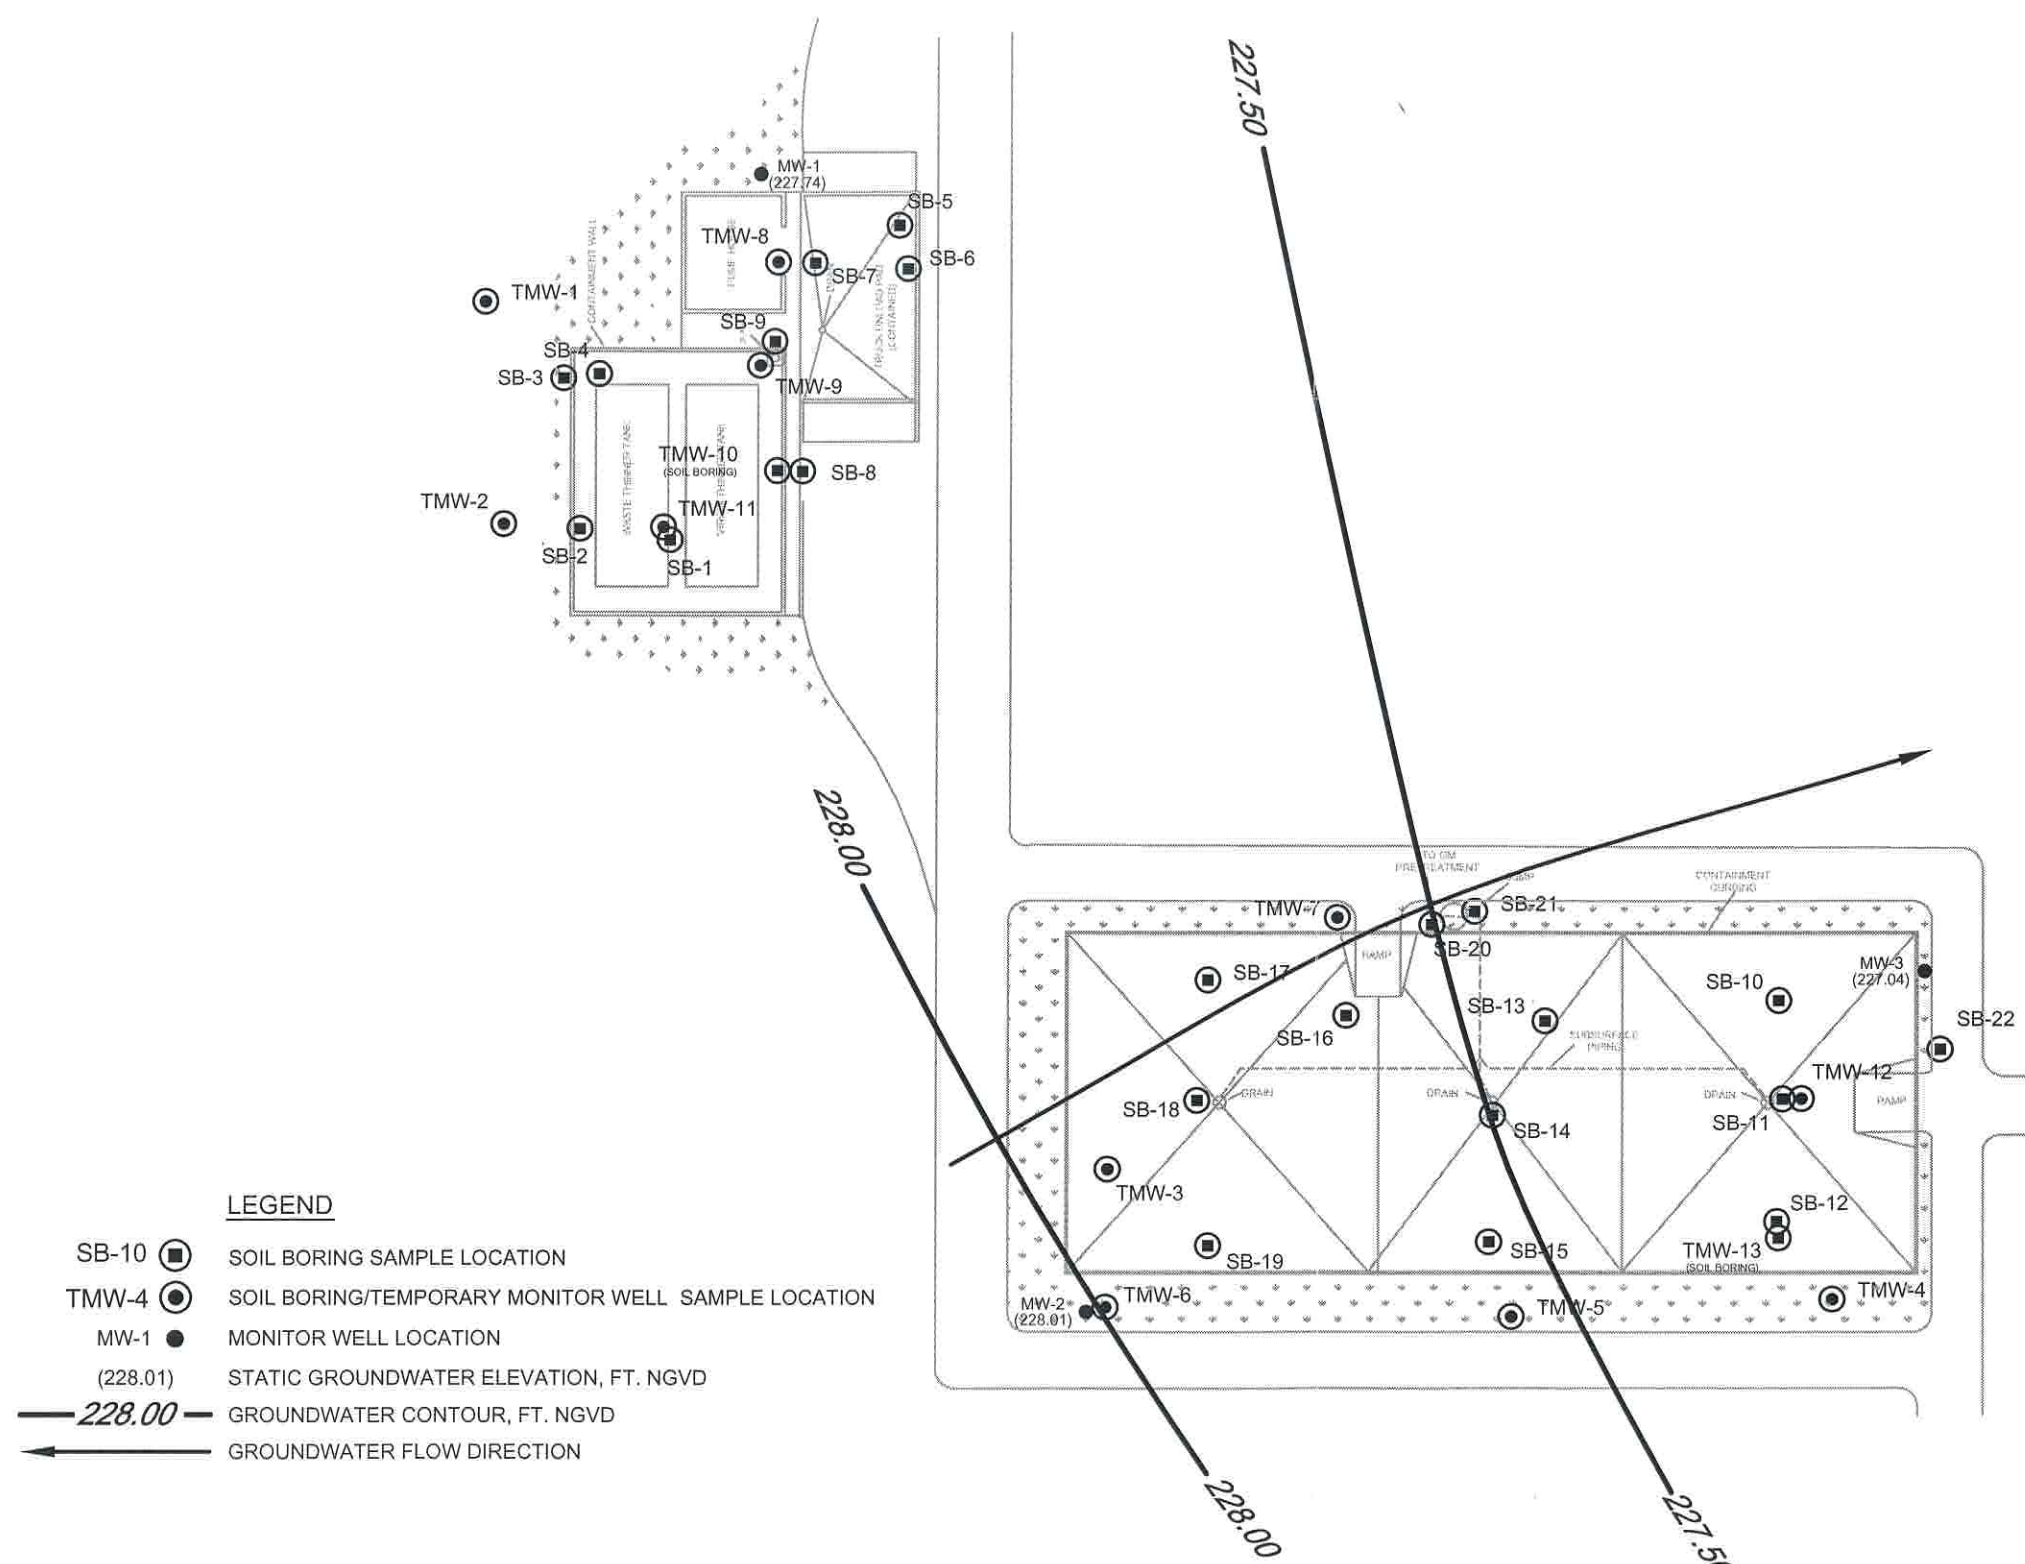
227.50

MW-1
(227.74)

SB-5

TMW-8

SB-6

SB-7

TMW-1

CONTAINMENT WALL

PUMP HOUSE

SB-9

SB-4

SB-3

TMW-9

TMW-10
(SOIL BORING)

SB-8

TMW-2

WASTE THINNER TANK

VIRGIN THINNER TANK

TMW-11

SB-2

SB-1

228.00

TO OM
PRETREATMENT

SUMP

CONTAINMENT
CURBING

TMW-7

SB-21

RAMP

SB-20

MW-3
(227.04)

SB-17

SB-10

SB-13

SB-22

SB-16

SUBSURFACE
PIPING

TMW-12

DRAIN

DRAIN

DRAIN

RAMP

SB-18

SB-14

SB-11

TMW-3

LEGEND

SB-10 SOIL BORING SAMPLE LOCATION

TMW-4 SOIL BORING/TEMPORARY MONITOR WELL SAMPLE LOCATION

MW-1 MONITOR WELL LOCATION

(228.01) STATIC GROUNDWATER ELEVATION, FT. NGVD

228.00 GROUNDWATER CONTOUR, FT. NGVD

GROUNDWATER FLOW DIRECTION

SB-12

SB-19

SB-15

TMW-13
(SOIL BORING)

MW-2
(228.01)

TMW-6

TMW-5

TMW-4

228.00

227.5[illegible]